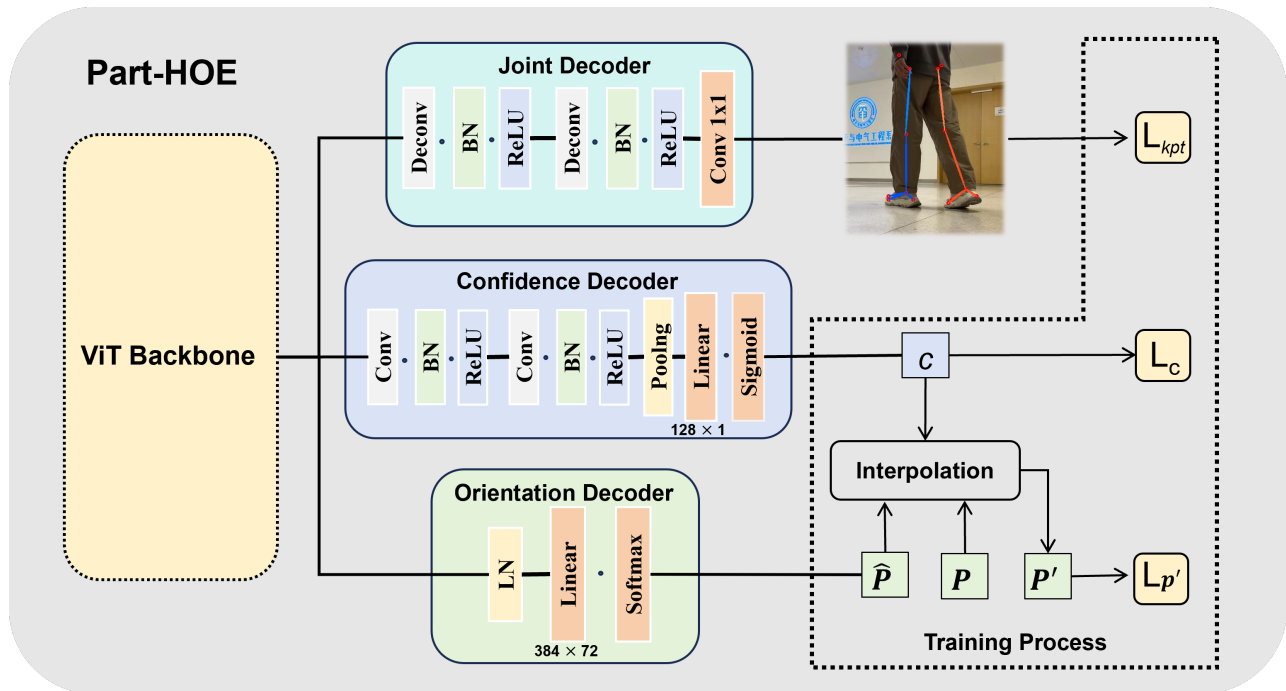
Part-HOE

Joint Decoder

Deconv

BN

ReLU

Deconv

BN

ReLU

Conv 1x1

$L_{kpt}$

ViT Backbone

Confidence Decoder

Conv

BN

ReLU

Conv

BN

ReLU

Poolng

Linear

Sigmoid

128 × 1

$c$

$L_c$

Interpolation

Orientation Decoder

LN

Linear

Softmax

384 × 72

$\widehat{P}$

$P$

$P'$

$L_{p'}$

Training Process